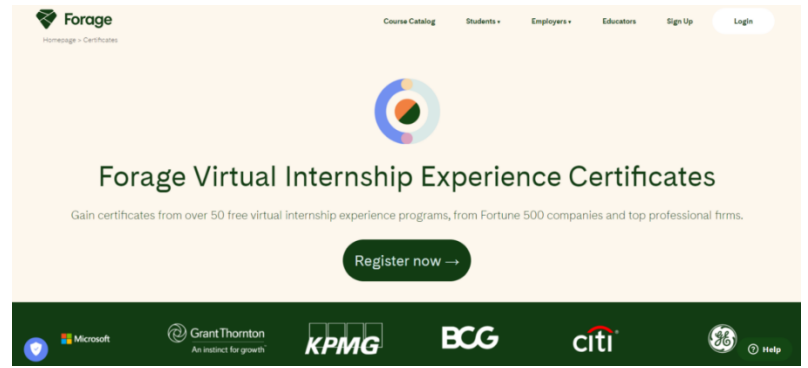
Forage

Course Catalog Students Employers Educators Sign Up Login

Homepage > Certificates

Forage Virtual Internship Experience Certificates

Gain certificates from over 50 free virtual internship experience programs, from Fortune 500 companies and top professional firms.

Register now →

Microsoft

Grant Thornton
An instinct for growth

KPMG

BCG

citi

GE

Help